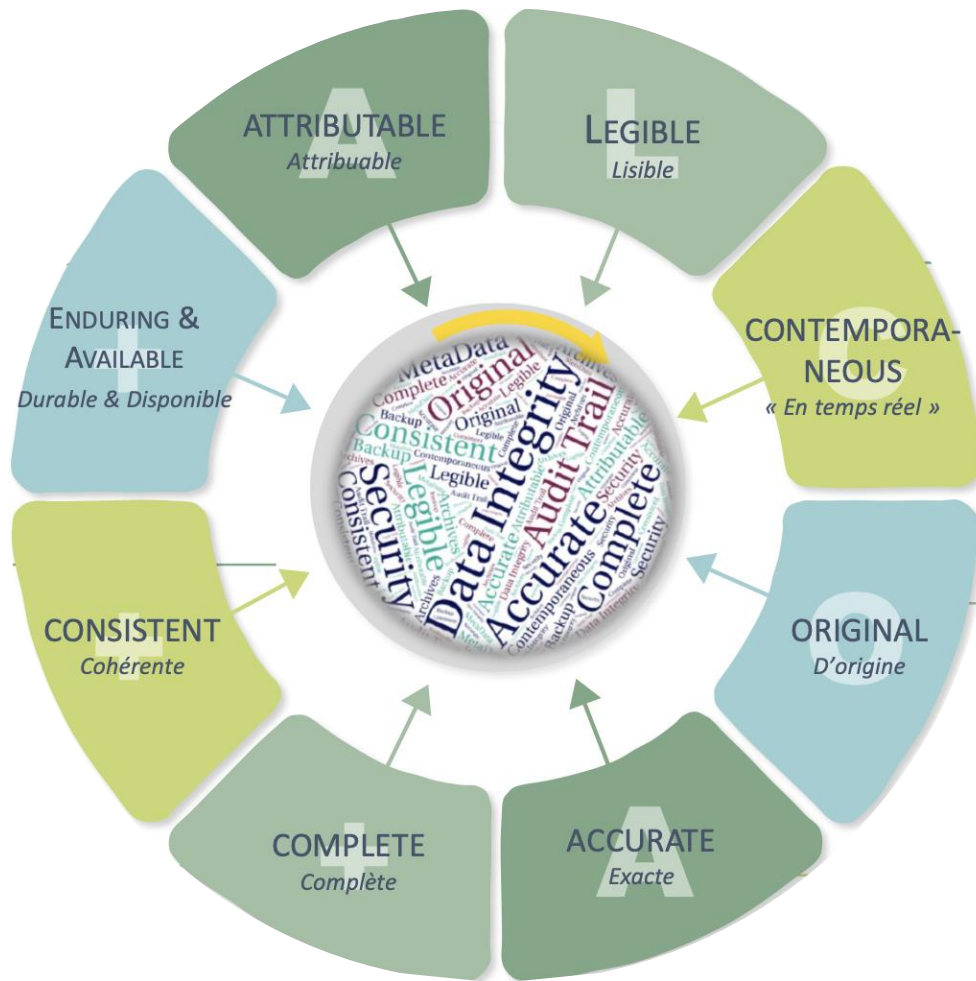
A
ATTRIBUTABLE
Attribuable

L
LEGIBLE
Lisible

C
CONTEMPORANEOUS
« En temps réel »

O
ORIGINAL
D'origine

A
ACCURATE
Exacte

+
COMPLETE
Complète

+
CONSISTENT
Cohérente

+
ENDURING & AVAILABLE
Durable & Disponible

MetaData Original Data Integrity Audit Trail Accurate Complete Consistent Legible Security Backup Archives Contemporaneous Attributable Consistent Legible Original Complete Security Accurate